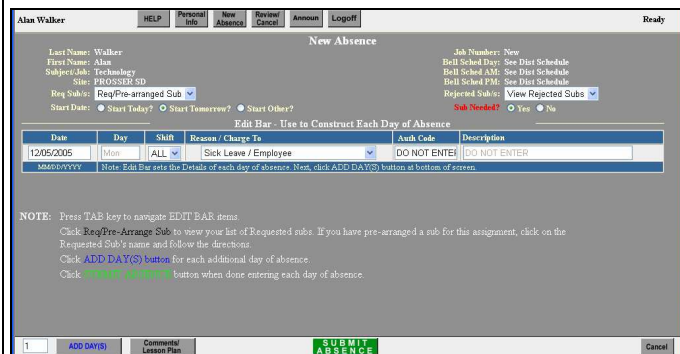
Alan Walker HELP Personal Info New Absence Review/ Cancel Announ Logoff Ready

New Absence

Last Name: Walker
First Name: Alan
Subject/Job: Technology
Site: PROSSER SD
Req Sub/s: Req/Pre-arranged Sub
Start Date: Start Today? Start Tomorrow? Start Other?

Job Number: New
Bell Sched Day: See Dist Schedule
Bell Sched AM: See Dist Schedule
Bell Sched PM: See Dist Schedule
Rejected Sub/s: View Rejected Subs
Sub Needed? Yes No

Edit Bar - Use to Construct Each Day of Absence

| Date | Day | Shift | Reason / Charge To | Auth Code | Description |
|---|---|---|---|---|---|
| 12/05/2005 | Mon | ALL | Sick Leave / Employee | DO NOT ENTEI | DO NOT ENTER |
| MM/DD/YYYY | Note: Edit Bar sets the Details of each day of absence. Next, click ADD DAY(S) button at bottom of screen. | | | | |

NOTE: Press TAB key to navigate EDIT BAR items.

Click Req/Pre-Arrange Sub to view your list of Requested subs. If you have pre-arranged a sub for this assignment, click on the Requested Sub's name and follow the directions.

Click ADD DAY(S) button for each additional day of absence.

Click SUBMIT ABSENCE button when done entering each day of absence.

1 ADD DAY(S) Comments/ Lesson Plan SUBMIT ABSENCE Cancel